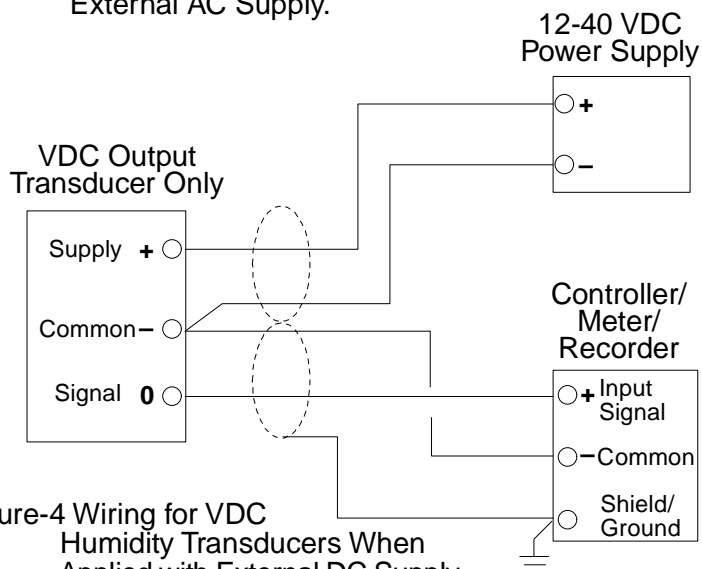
External AC Supply.

12-40 VDC Power Supply

+

–

VDC Output Transducer Only

Supply +

Common –

Signal 0

Controller/ Meter/ Recorder

+ Input Signal

–Common

Shield/ Ground

ure-4 Wiring for VDC Humidity Transducers When Applied with External DC Supply